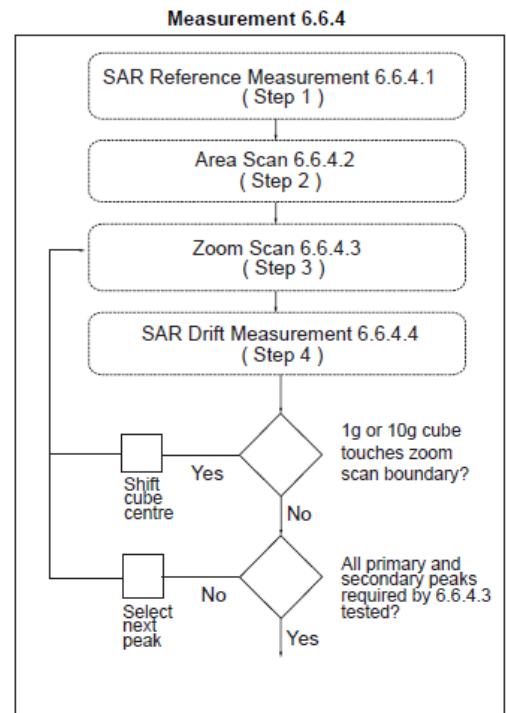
Measurement 6.6.4

SAR Reference Measurement 6.6.4.1
( Step 1 )

Area Scan 6.6.4.2
( Step 2 )

Zoom Scan 6.6.4.3
( Step 3 )

SAR Drift Measurement 6.6.4.4
( Step 4 )

1g or 10g cube touches zoom scan boundary?

Yes

Shift cube centre

No

All primary and secondary peaks required by 6.6.4.3 tested?

No

Select next peak

Yes